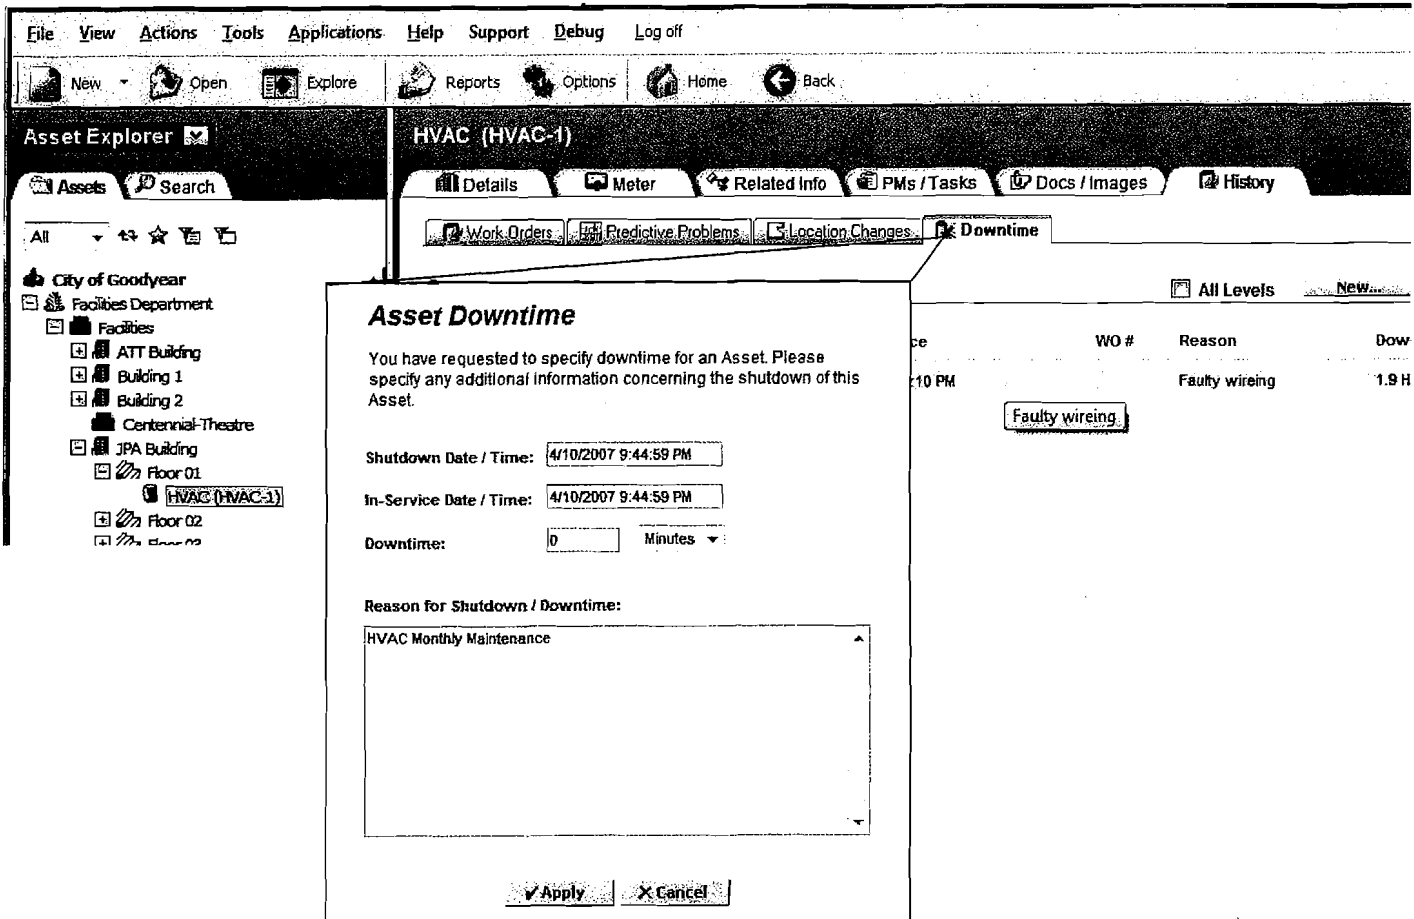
File View Actions Tools Applications Help Support Debug Log off

New Open Explore Reports Options Home Back

Asset Explorer

Assets Search

All

City of Goodyear
Facilities Department
Facilities
ATT Building
Building 1
Building 2
Centennial-Theatre
JPA Building
Floor 01
HVAC (HVAC-1)
Floor 02

HVAC (HVAC-1)

Details Meter Related Info PMs / Tasks Docs / Images History

Work Orders Predictive Problems Location Changes Downtime

All Levels New...

ce WO # Reason Dow
:10 PM Faulty wireing 1.9 H

Faulty wireing

Asset Downtime

You have requested to specify downtime for an Asset. Please specify any additional information concerning the shutdown of this Asset.

Shutdown Date / Time: 4/10/2007 9:44:59 PM

In-Service Date / Time: 4/10/2007 9:44:59 PM

Downtime: 0 Minutes

Reason for Shutdown / Downtime:

HVAC Monthly Maintenance

Apply Cancel